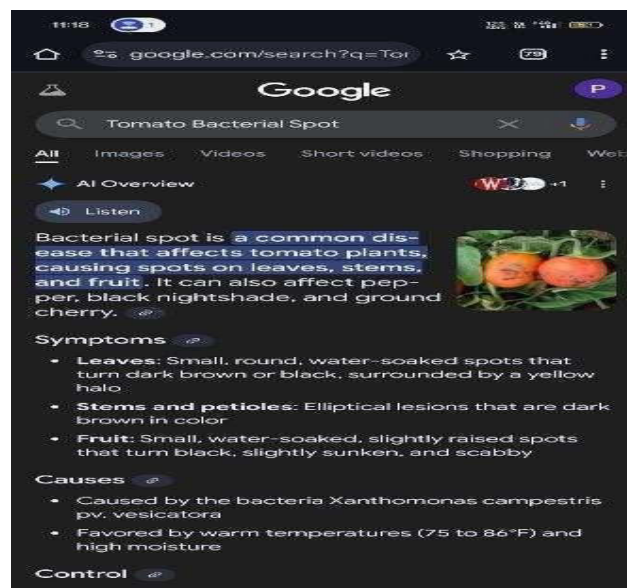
11:18

google.com/search?q=Tor

79

Google

P

Tomato Bacterial Spot

All Images Videos Short videos Shopping Web

AI Overview

+1

Listen

Bacterial spot is a common disease that affects tomato plants, causing spots on leaves, stems, and fruit. It can also affect pepper, black nightshade, and ground cherry.

Symptoms

• Leaves: Small, round, water-soaked spots that turn dark brown or black, surrounded by a yellow halo

• Stems and petioles: Elliptical lesions that are dark brown in color

• Fruit: Small, water-soaked, slightly raised spots that turn black, slightly sunken, and scabby

Causes

• Caused by the bacteria Xanthomonas campestris pv. vesicatora

• Favored by warm temperatures (75 to 86°F) and high moisture

Control